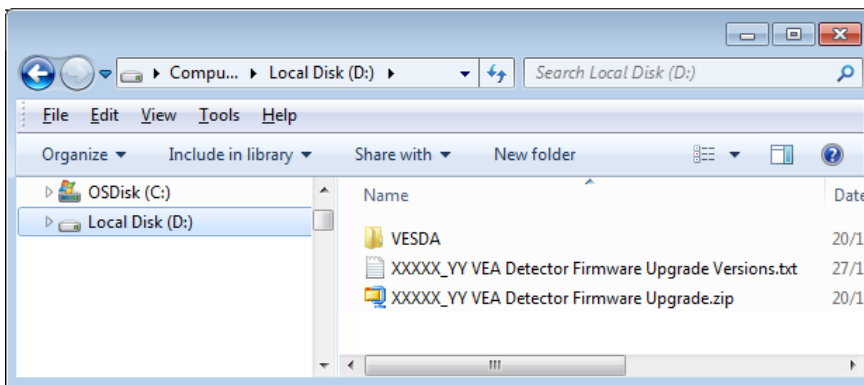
▸ Compu... ▸ Local Disk (D:) ▸

Search Local Disk (D:)

File Edit View Tools Help

Organize ▾ Include in library ▾ Share with ▾ New folder

▷ OSDisk (C:)
▷ Local Disk (D:)

| Name | Date |
|---|---|
| VESDA | 20/1 |
| XXXXX_YY VEA Detector Firmware Upgrade Versions.txt | 27/1 |
| XXXXX_YY VEA Detector Firmware Upgrade.zip | 20/1 |